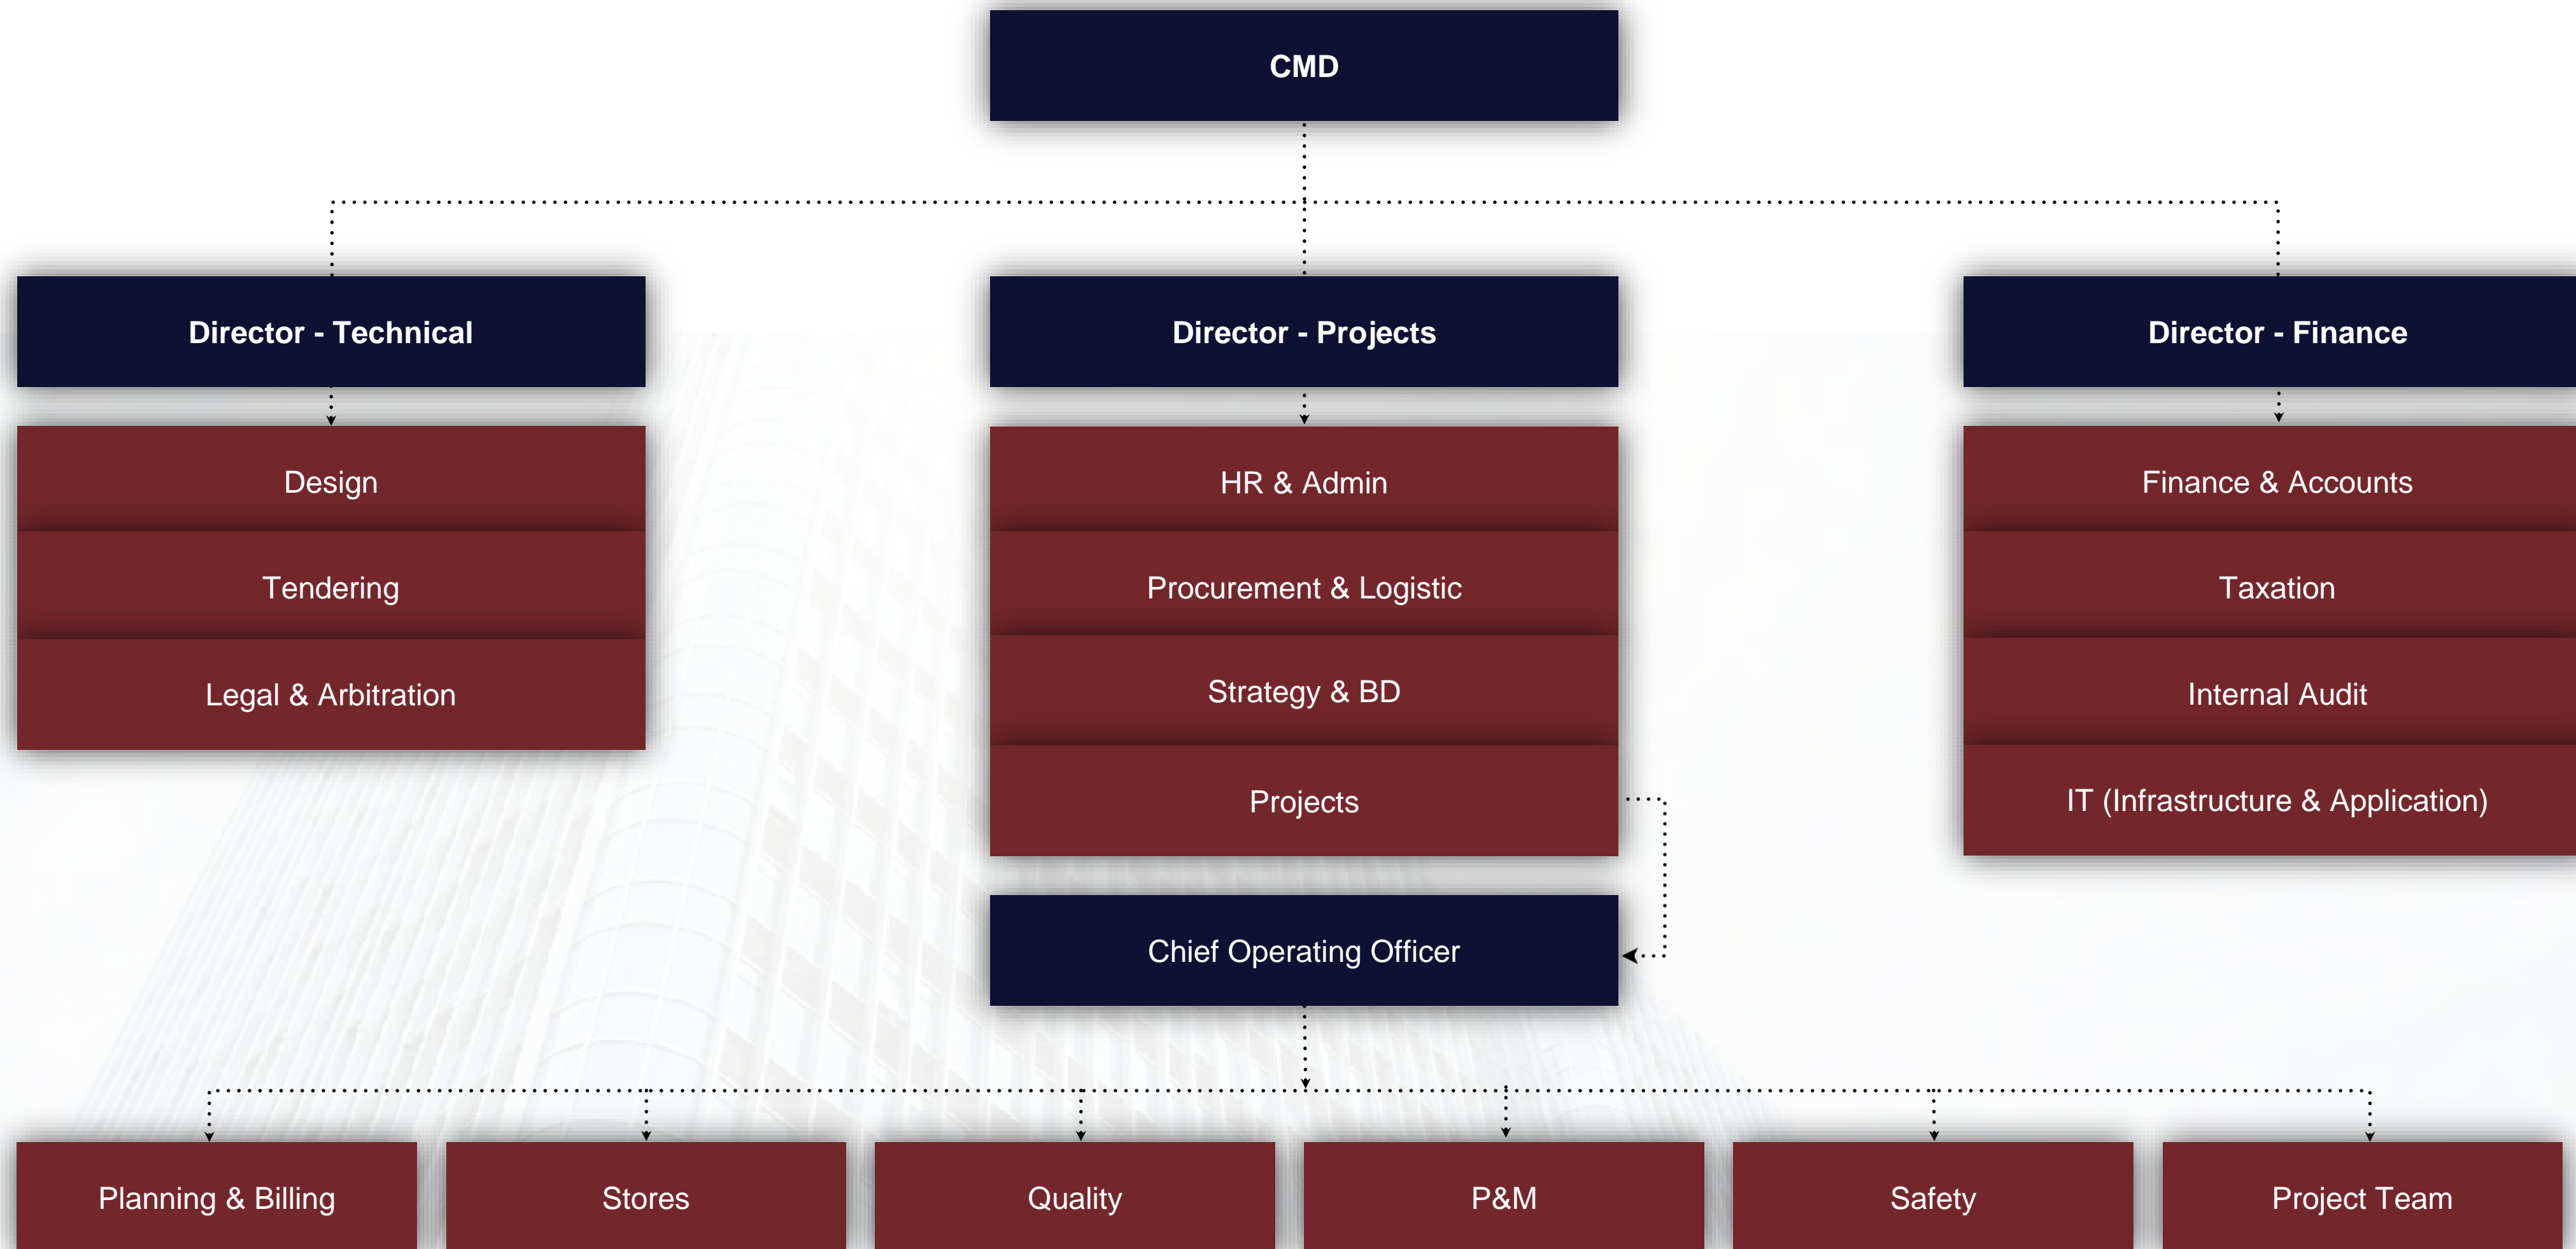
CMD

Director - Technical

Design

Tendering

Legal & Arbitration

Director - Projects

HR & Admin

Procurement & Logistic

Strategy & BD

Projects

Director - Finance

Finance & Accounts

Taxation

Internal Audit

IT (Infrastructure & Application)

Chief Operating Officer

Planning & Billing

Stores

Quality

P&M

Safety

Project Team